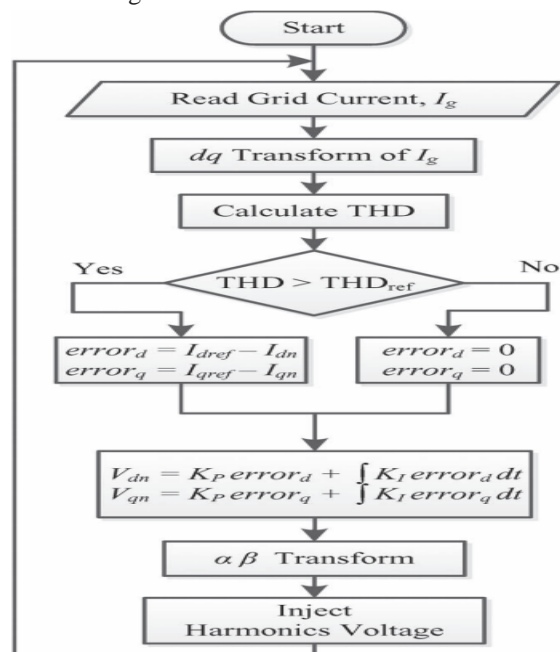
Start

Read Grid Current, $I_g$

$dq$ Transform of $I_g$

Calculate THD

Yes

$\text{THD} > \text{THD}_{ref}$

No

$error_d = I_{dref} - I_{dn}$
$error_q = I_{qref} - I_{qn}$

$error_d = 0$
$error_q = 0$

$V_{dn} = K_P\, error_d + \int K_I\, error_d\, dt$
$V_{qn} = K_P\, error_q + \int K_I\, error_q\, dt$

$\alpha\,\beta$ Transform

Inject Harmonics Voltage